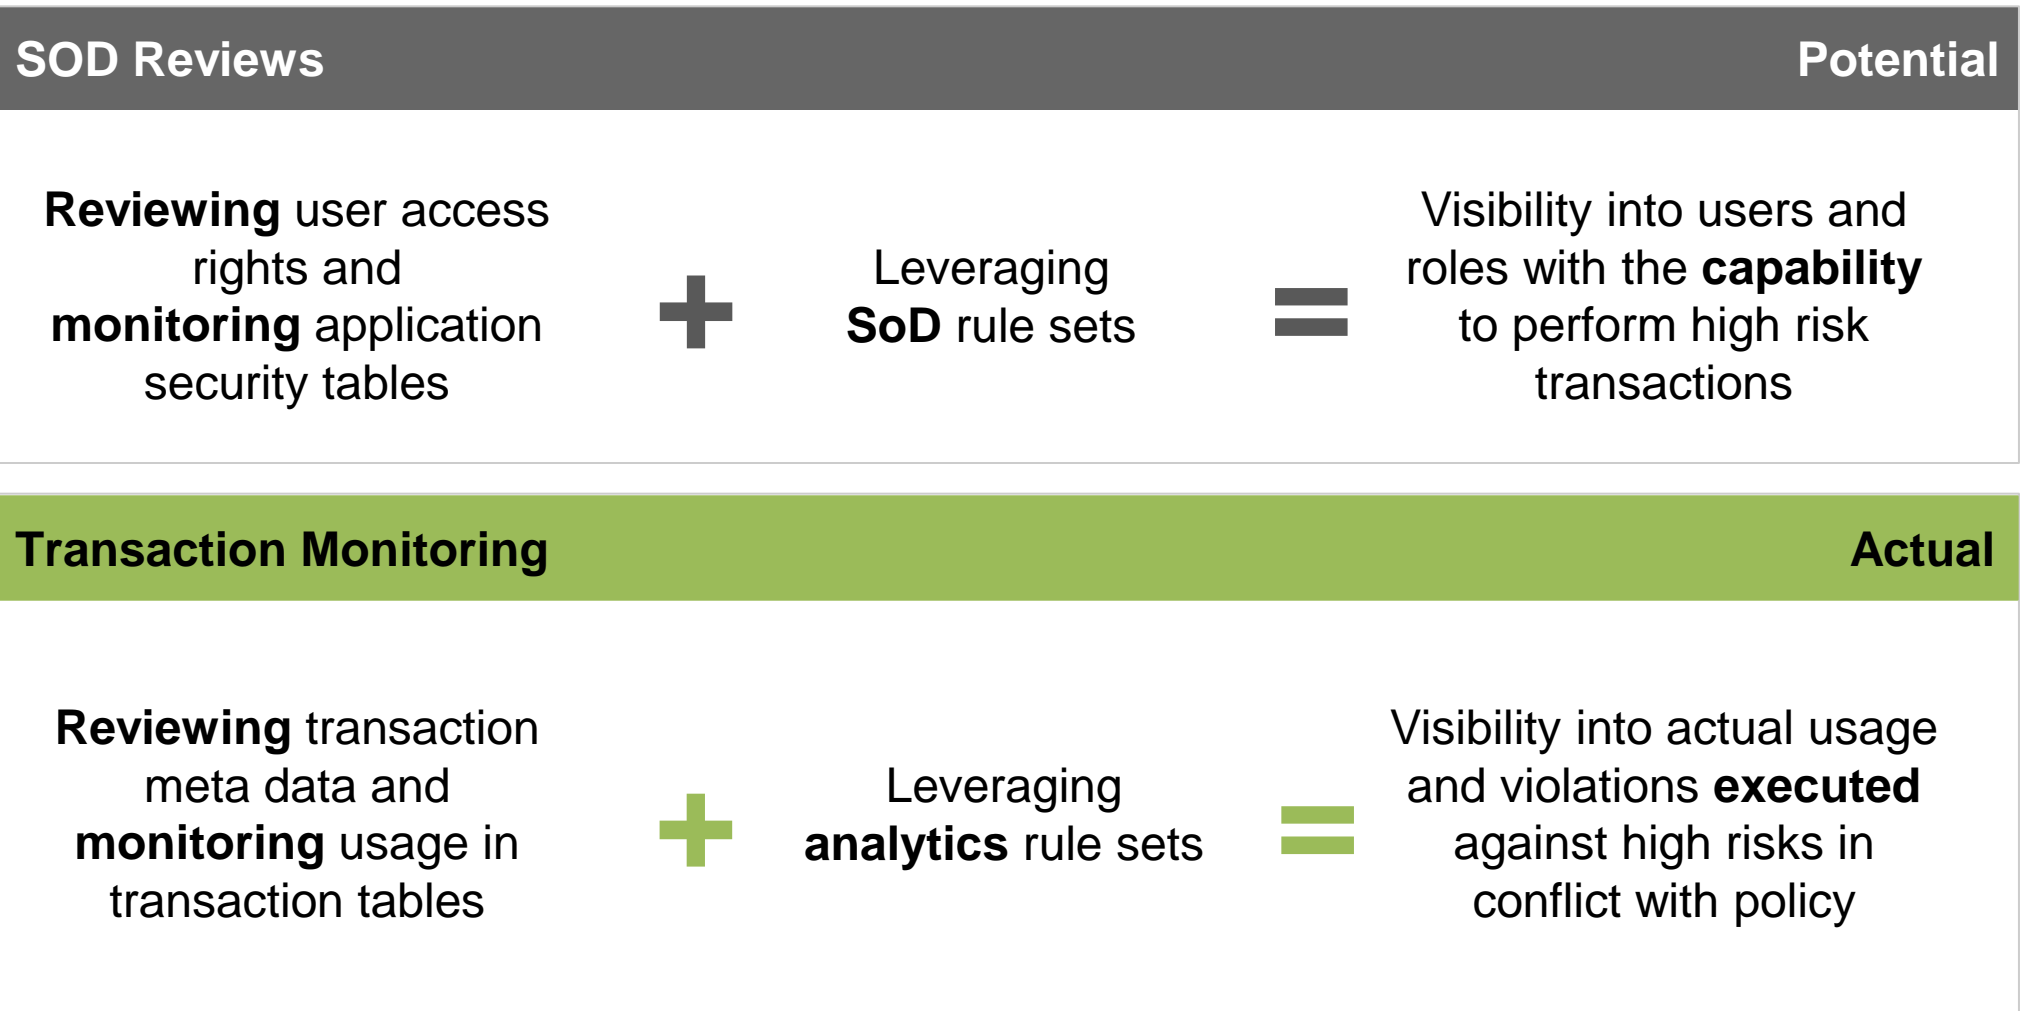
SOD Reviews

Potential

Reviewing user access rights and monitoring application security tables

+

Leveraging SoD rule sets

=

Visibility into users and roles with the capability to perform high risk transactions

Transaction Monitoring

Actual

Reviewing transaction meta data and monitoring usage in transaction tables

+

Leveraging analytics rule sets

=

Visibility into actual usage and violations executed against high risks in conflict with policy